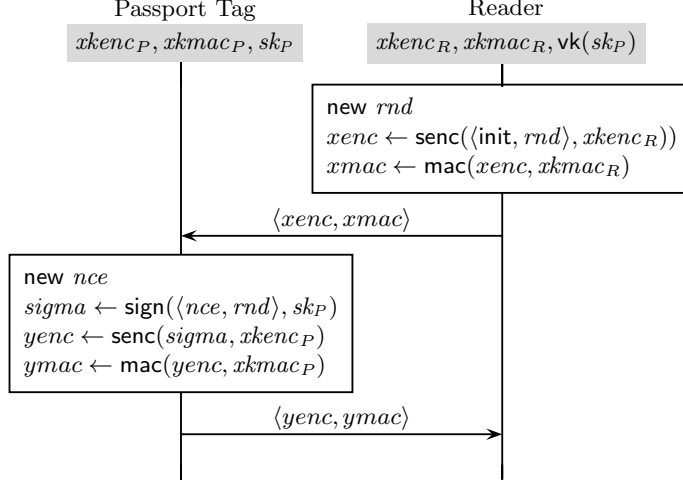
Passport Tag

$xkenc_P, xkmac_P, sk_P$

Reader

$xkenc_R, xkmac_R, \mathsf{vk}(sk_P)$

new $rnd$
$xenc \leftarrow \mathsf{senc}(\langle \mathsf{init}, rnd \rangle, xkenc_R))$
$xmac \leftarrow \mathsf{mac}(xenc, xkmac_R)$

$\langle xenc, xmac \rangle$

new $nce$
$sigma \leftarrow \mathsf{sign}(\langle nce, rnd \rangle, sk_P)$
$yenc \leftarrow \mathsf{senc}(sigma, xkenc_P)$
$ymac \leftarrow \mathsf{mac}(yenc, xkmac_P)$

$\langle yenc, ymac \rangle$